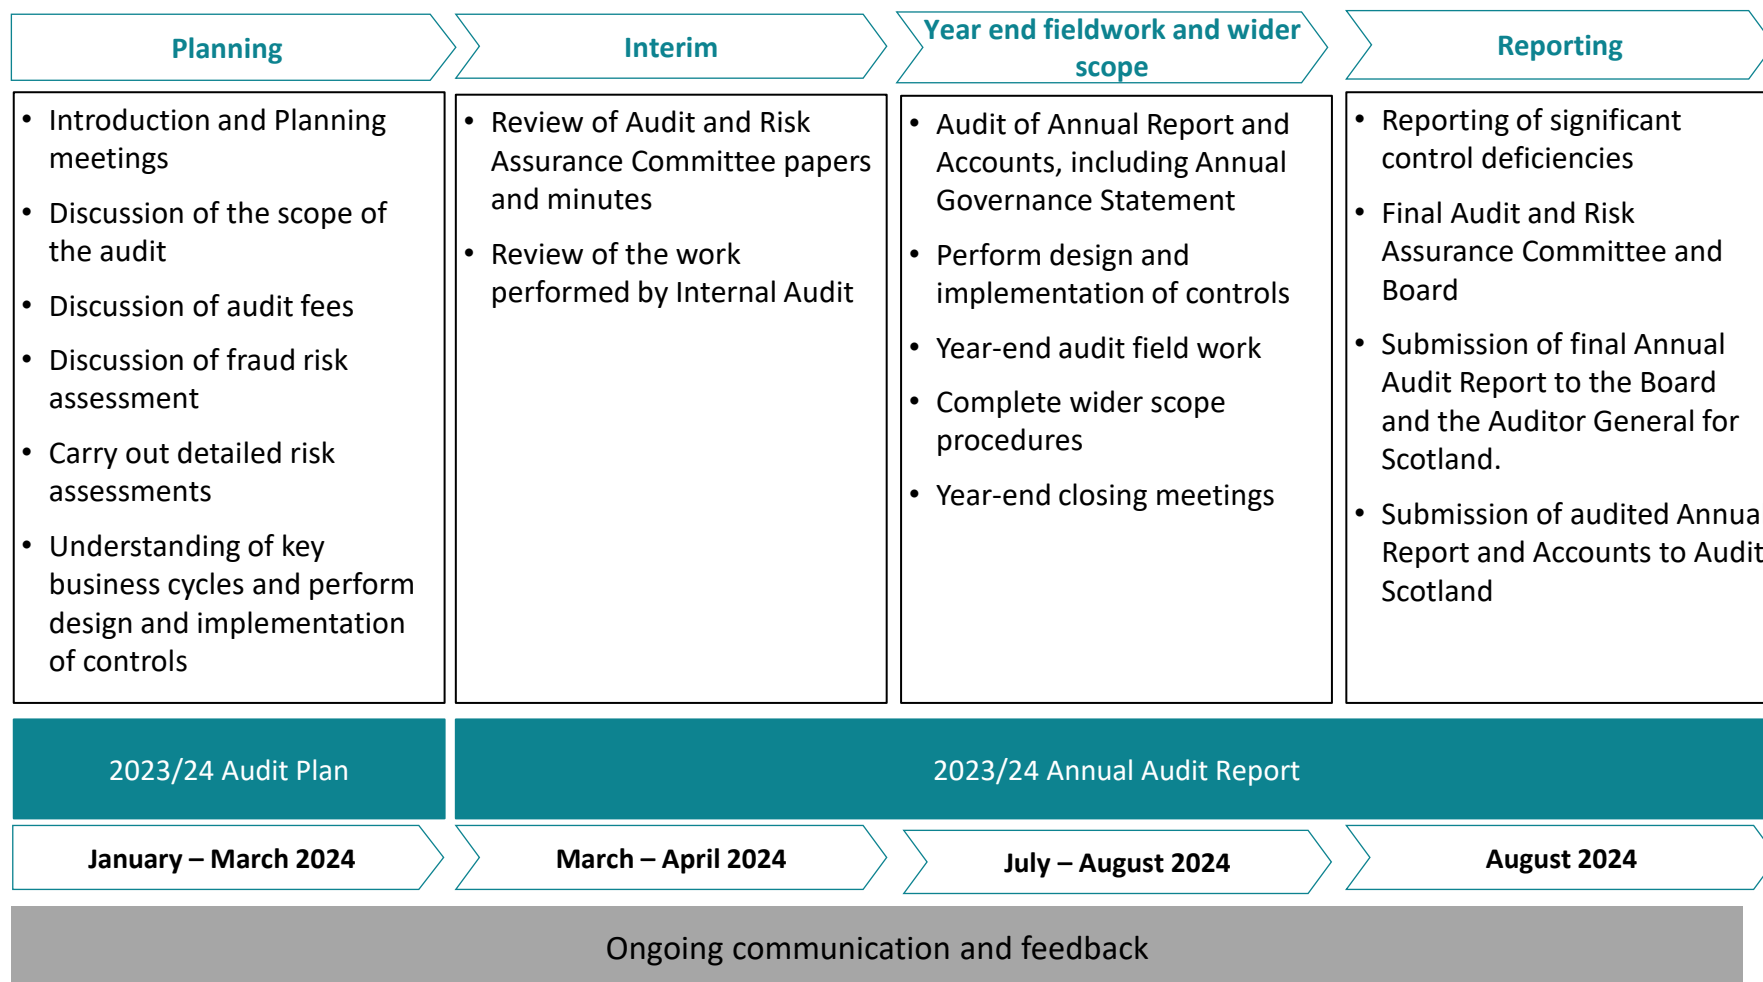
Planning

Interim

Year end fieldwork and wider scope

Reporting

• Introduction and Planning meetings
• Discussion of the scope of the audit
• Discussion of audit fees
• Discussion of fraud risk assessment
• Carry out detailed risk assessments
• Understanding of key business cycles and perform design and implementation of controls

• Review of Audit and Risk Assurance Committee papers and minutes
• Review of the work performed by Internal Audit

• Audit of Annual Report and Accounts, including Annual Governance Statement
• Perform design and implementation of controls
• Year-end audit field work
• Complete wider scope procedures
• Year-end closing meetings

• Reporting of significant control deficiencies
• Final Audit and Risk Assurance Committee and Board
• Submission of final Annual Audit Report to the Board and the Auditor General for Scotland.
• Submission of audited Annua Report and Accounts to Audit Scotland

2023/24 Audit Plan

2023/24 Annual Audit Report

January – March 2024

March – April 2024

July – August 2024

August 2024

Ongoing communication and feedback